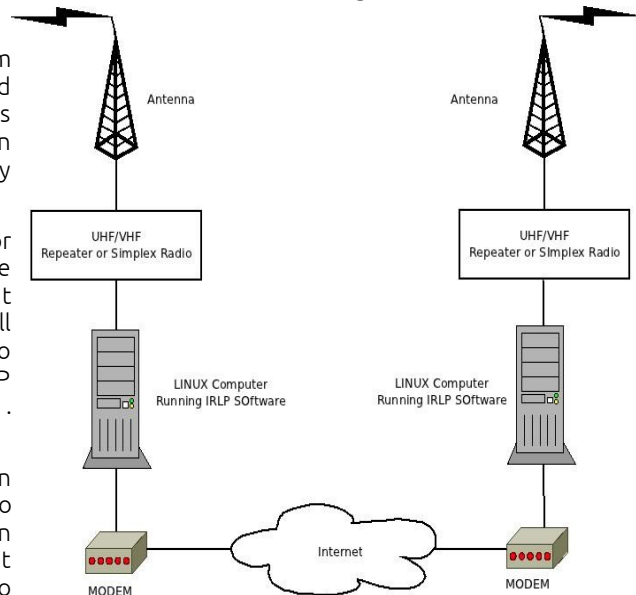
n
d
s
n
y

or
e
t
ll
o
P
.

n
o
n
t
o

Antenna

UHF/VHF
Repeater or Simplex Radio

LINUX Computer
Running IRLP SOftware

MODEM

Antenna

UHF/VHF
Repeater or Simplex Radio

LINUX Computer
Running IRLP SOftware

MODEM

Internet